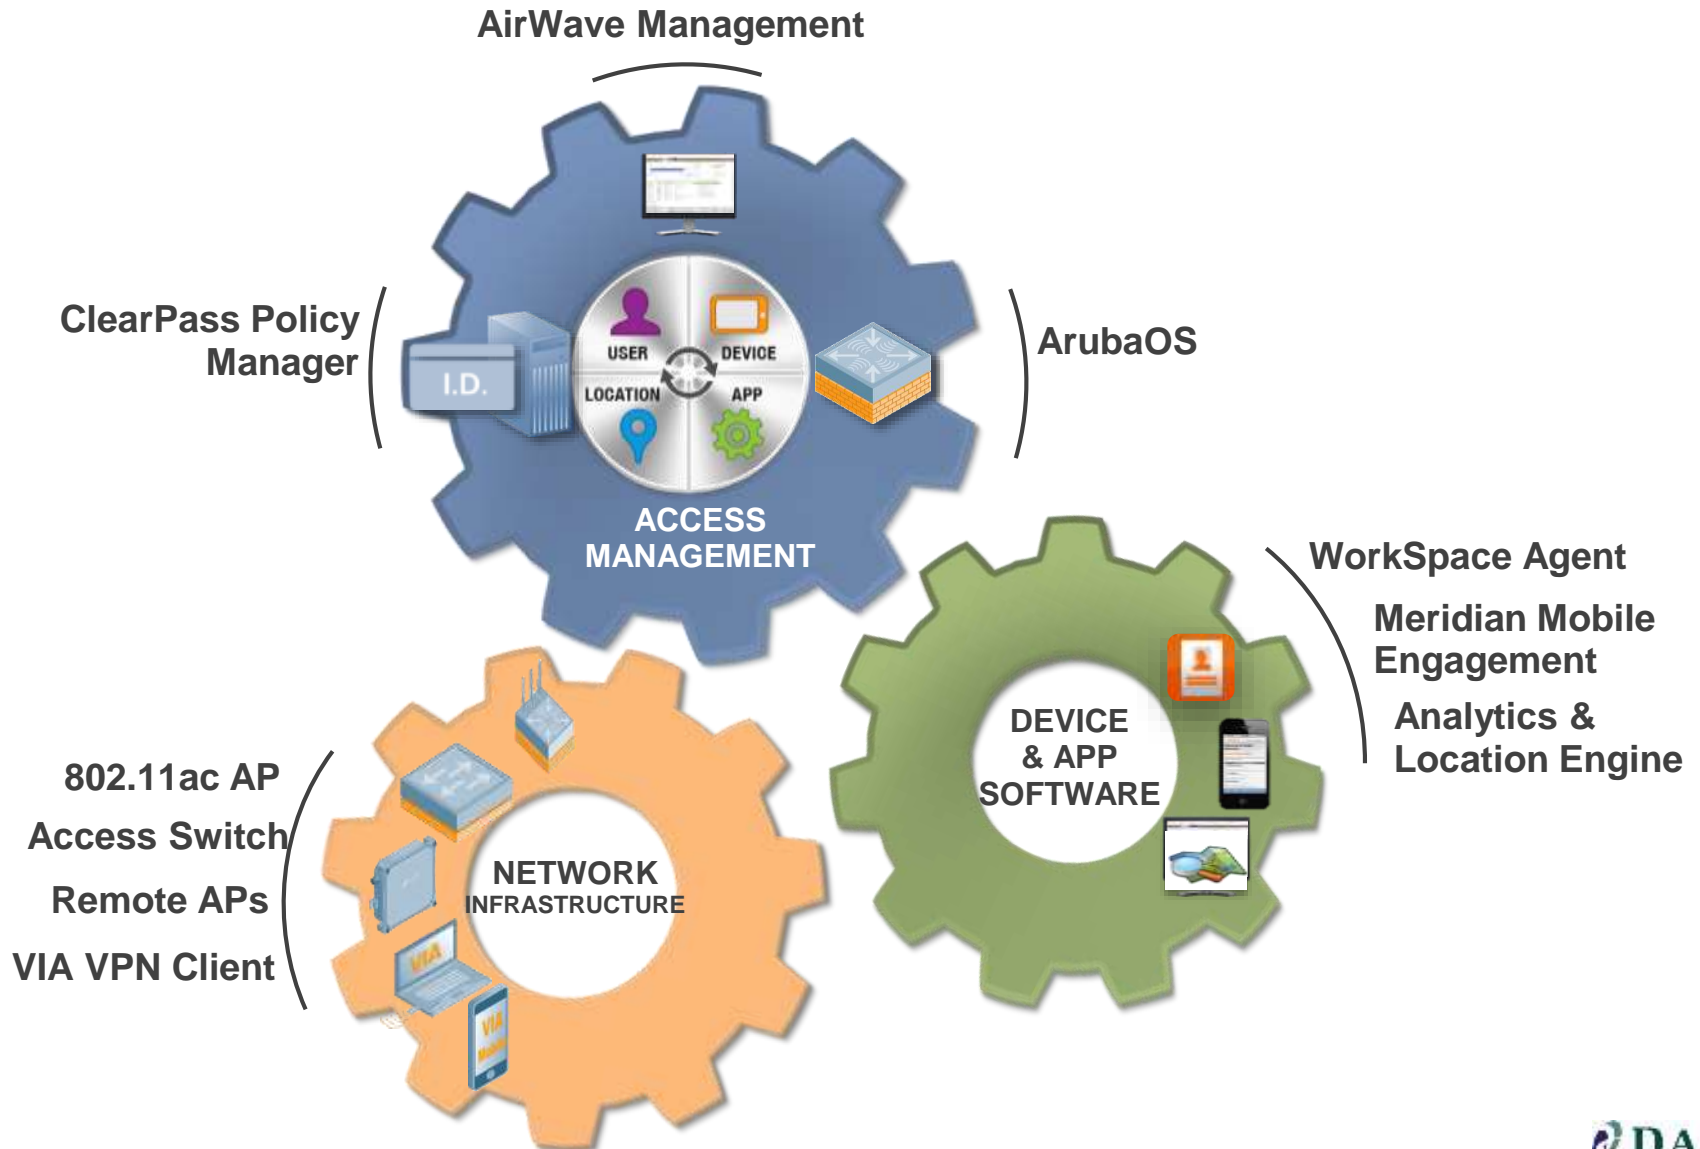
AirWave Management

ClearPass Policy Manager

I.D.

USER

DEVICE

LOCATION

APP

ArubaOS

ACCESS MANAGEMENT

WorkSpace Agent

Meridian Mobile Engagement

Analytics & Location Engine

DEVICE & APP SOFTWARE

802.11ac AP

Access Switch

Remote APs

VIA VPN Client

NETWORK INFRASTRUCTURE

VIA

VIA

DA